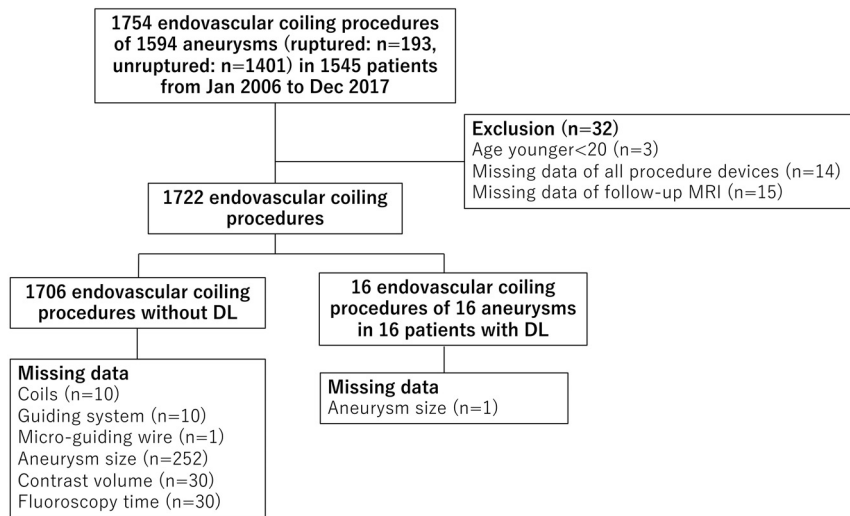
1754 endovascular coiling procedures of 1594 aneurysms (ruptured: n=193, unruptured: n=1401) in 1545 patients from Jan 2006 to Dec 2017

Exclusion (n=32)
Age younger<20 (n=3)
Missing data of all procedure devices (n=14)
Missing data of follow-up MRI (n=15)

1722 endovascular coiling procedures

1706 endovascular coiling procedures without DL

16 endovascular coiling procedures of 16 aneurysms in 16 patients with DL

Missing data
Coils (n=10)
Guiding system (n=10)
Micro-guiding wire (n=1)
Aneurysm size (n=252)
Contrast volume (n=30)
Fluoroscopy time (n=30)

Missing data
Aneurysm size (n=1)